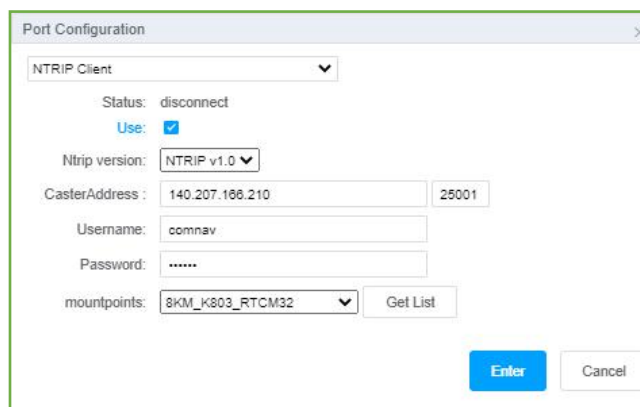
Port Configuration

NTRIP Client

Status: disconnect

Use: ✓

Ntrip version: NTRIP v1.0

CasterAddress : 140.207.166.210 25001

Username: comnav

Password: ••••••

mountpoints: 8KM_K803_RTCM32 Get List

Enter Cancel